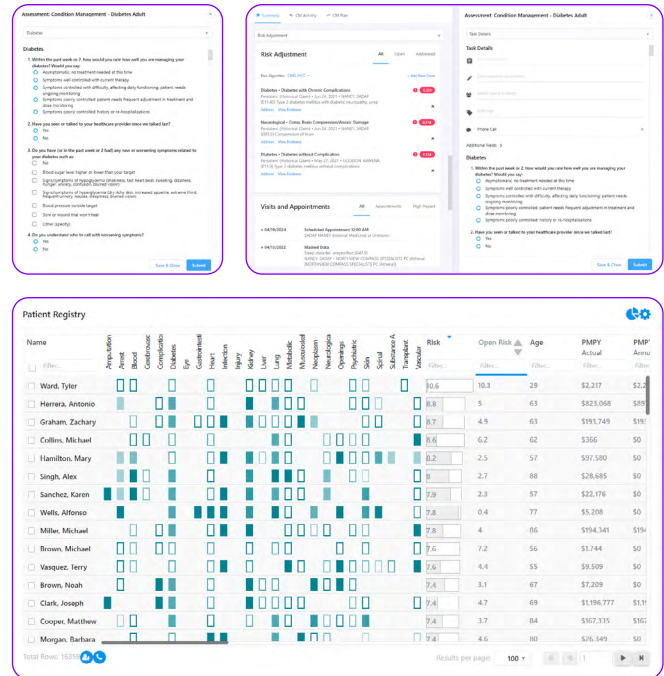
Assessment: Condition Management - Diabetes Adult

Diabetes

Diabetes

1. Within the past week or 2, how would you rate how well you are managing your diabetes? Would you say:
Asymptomatic, no treatment needed at this time
Symptoms well controlled with current therapy
Symptoms controlled with difficulty, affecting daily functioning; patient needs ongoing monitoring
Symptoms poorly controlled; patient needs frequent adjustment in treatment and dose monitoring
Symptoms poorly controlled; history or re-hospitalizations

2. Have you seen or talked to your healthcare provider since we talked last?
Yes
No

3. Do you have (or in the past week or 2 had) any new or worsening symptoms related to your diabetes such as:
No
Blood sugar level higher or lower than your target
Signs/symptoms of hypoglycemia (dizziness, fast heart beat, sweating, dizziness, hunger, anxiety, confusion, blurred vision)
Signs/symptoms of hyperglycemia (dry itchy skin, increased appetite, extreme thirst, frequent urinary, nausea, sleepiness, blurred vision)
Blood pressure outside target
Sore or wound that won't heal
Other (specify)

4. Do you understand who to call with worsening symptoms?
Yes
No

Save & Close Submit

Summary CM Activity CM Plan

Risk Adjustment

Risk Adjustment All Open Addressed

Diabetes + Diabetes with Chronic Complications
Addition View Evidence

Neurological + Coma, Brain Compression/Anoxic Damage
Addition View Evidence

Diabetes + Diabetes without Complication
Addition View Evidence

Visits and Appointments All Appointments High Impact

04/19/2024 Scheduled Appointment 10:00 AM
04/15/2022 Marked Data

Assessment: Condition Management - Diabetes Adult

Task Details

Phone Call

Additional Fields

Diabetes

1. Within the past week or 2, how would you rate how well you are managing your diabetes? Would you say:
Asymptomatic, no treatment needed at this time
Symptoms well controlled with current therapy
Symptoms controlled with difficulty, affecting daily functioning; patient needs ongoing monitoring
Symptoms poorly controlled; patient needs frequent adjustment in treatment and dose monitoring
Symptoms poorly controlled; history or re-hospitalizations

2. Have you seen or talked to your healthcare provider since we talked last?
Yes
No

Save & Close Submit

Patient Registry

| Name | Amputation | Arrest | Blood | Cerebrovasc | Complicatio | Diabetes | Eye | Gastrointesti | Heart | Infection | Injury | Kidney | Liver | Lung | Metabolic | Morbid | Neoplasm | Neurologica | Openings | Psychiatric | Skin | Spinal | Substance A | Transplant | Vascular | Risk | Open Risk | Age | PMPY Actual | PMPY Annu |
|---|---|---|---|---|---|---|---|---|---|---|---|---|---|---|---|---|---|---|---|---|---|---|---|---|---|---|---|---|---|---|
| Ward, Tyler | | | | | | | | | | | | | | | | | | | | | | | | | | 10.6 | 10.3 | 29 | $2,217 | $2,2 |
| Herrera, Antonio | | | | | | | | | | | | | | | | | | | | | | | | | | 8.8 | 5 | 63 | $823,068 | $85 |
| Graham, Zachary | | | | | | | | | | | | | | | | | | | | | | | | | | 8.8 | 4.5 | 63 | $193,749 | $19 |
| Collins, Michael | | | | | | | | | | | | | | | | | | | | | | | | | | 8.6 | 6.2 | 62 | $366 | $0 |
| Hamilton, Mary | | | | | | | | | | | | | | | | | | | | | | | | | | 8.2 | 2.5 | 57 | $97,580 | $0 |
| Singh, Alex | | | | | | | | | | | | | | | | | | | | | | | | | | 8 | 2.7 | 88 | $28,685 | $0 |
| Sanchez, Karen | | | | | | | | | | | | | | | | | | | | | | | | | | 7.9 | 2.3 | 57 | $22,176 | $0 |
| Wells, Alfonso | | | | | | | | | | | | | | | | | | | | | | | | | | 7.8 | 0.4 | 77 | $5,208 | $0 |
| Miller, Michael | | | | | | | | | | | | | | | | | | | | | | | | | | 7.8 | 4 | 86 | $194,341 | $19 |
| Brown, Michael | | | | | | | | | | | | | | | | | | | | | | | | | | 7.6 | 7.2 | 56 | $1,744 | $0 |
| Vasquez, Terry | | | | | | | | | | | | | | | | | | | | | | | | | | 7.6 | 4.4 | 55 | $9,509 | $0 |
| Brown, Noah | | | | | | | | | | | | | | | | | | | | | | | | | | 7.4 | 3.1 | 67 | $7,209 | $0 |
| Clark, Joseph | | | | | | | | | | | | | | | | | | | | | | | | | | 7.4 | 4.7 | 69 | $1,196,777 | $1 |
| Cooper, Matthew | | | | | | | | | | | | | | | | | | | | | | | | | | 7.4 | 3.7 | 84 | $167,335 | $1 |
| Morgan, Barbara | | | | | | | | | | | | | | | | | | | | | | | | | | 7.4 | 4.6 | 80 | $26,349 | $0 |

Total Rows: 16350
Results per page: 100